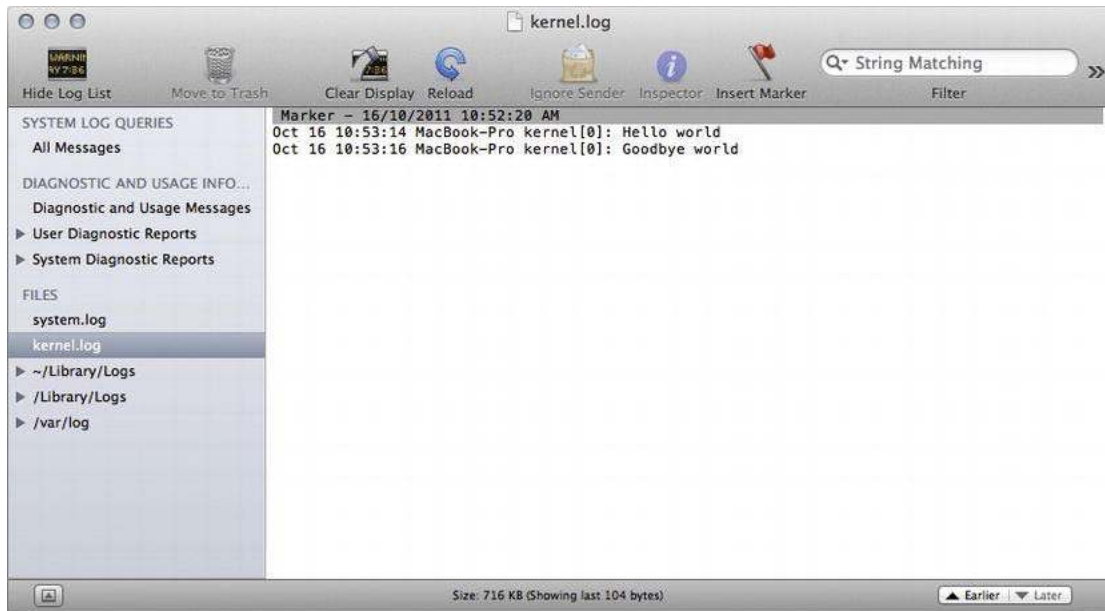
kernel.log

WARNI
AY 7:36
Hide Log List

Move to Trash

7:36
Clear Display

Reload

Ignore Sender

Inspector

Insert Marker

String Matching

Filter

SYSTEM LOG QUERIES
All Messages

DIAGNOSTIC AND USAGE INFO...
Diagnostic and Usage Messages
User Diagnostic Reports
System Diagnostic Reports

FILES
system.log
kernel.log
~/Library/Logs
/Library/Logs
/var/log

Marker - 16/10/2011 10:52:20 AM
Oct 16 10:53:14 MacBook-Pro kernel[0]: Hello world
Oct 16 10:53:16 MacBook-Pro kernel[0]: Goodbye world

Size: 716 KB (Showing last 104 bytes)

Earlier | Later